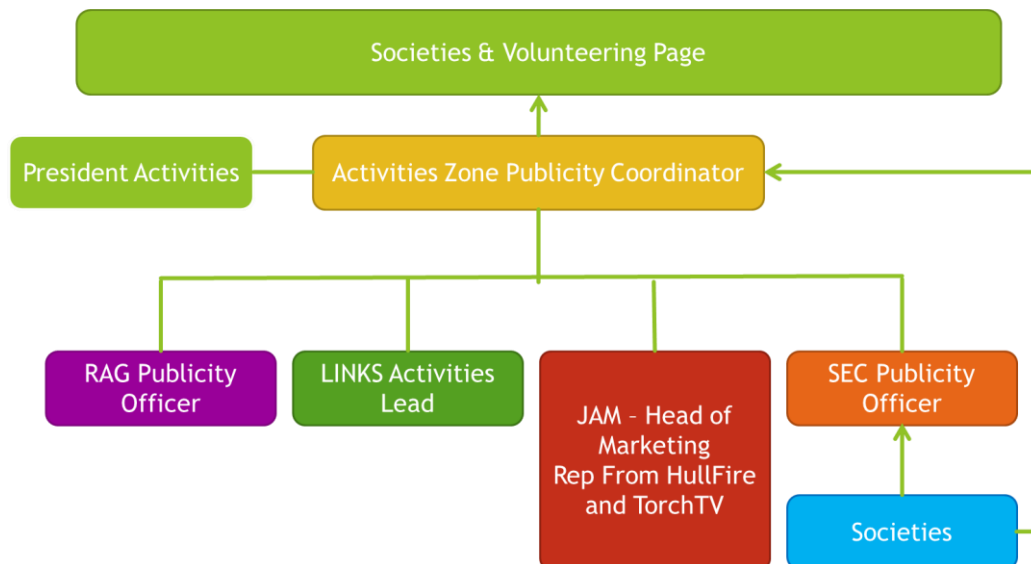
Societies & Volunteering Page

President Activities

Activities Zone Publicity Coordinator

RAG Publicity Officer

LINKS Activities Lead

JAM – Head of Marketing
Rep From HullFire and TorchTV

SEC Publicity Officer

Societies